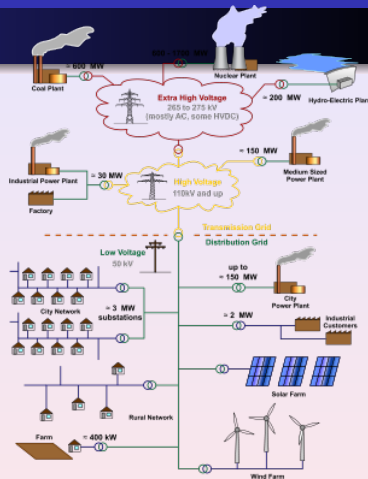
≈ 600 MW

Coal Plant

300 - 1700 MW

Nuclear Plant

Extra High Voltage
265 to 275 kV
(mostly AC, some HVDC)

≈ 200 MW

Hydro-Electric Plant

≈ 150 MW

Medium Sized Power Plant

Industrial Power Plant

≈ 30 MW

High Voltage
110kV and up

Factory

Transmission Grid

Distribution Grid

Low Voltage
50 kV

up to ≈ 150 MW

City Power Plant

City Network

≈ 3 MW substations

≈ 2 MW

Industrial Customers

Solar Farm

Rural Network

Farm

≈ 400 kW

Wind Farm